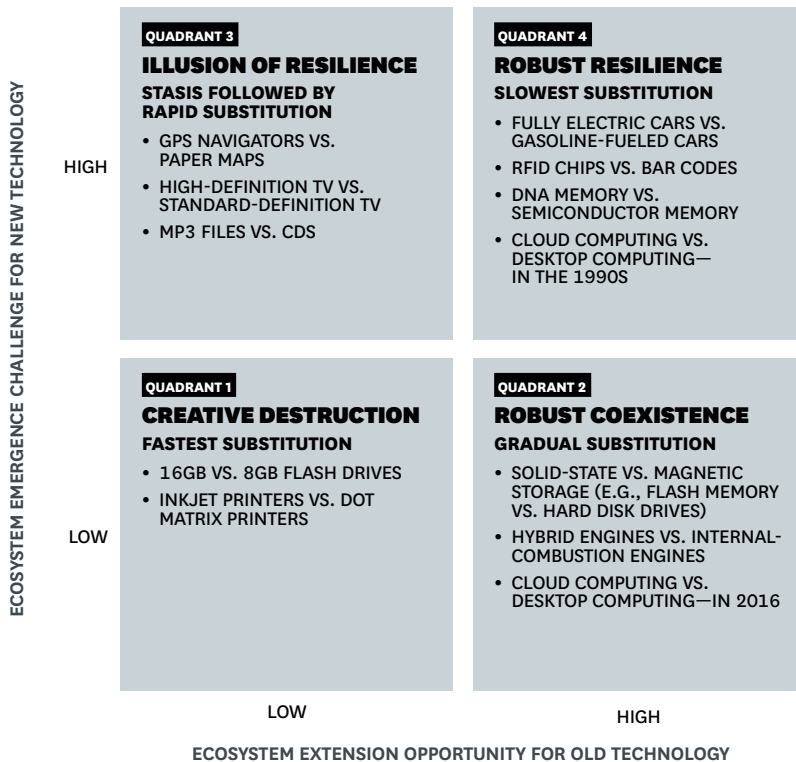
ECOSYSTEM EMERGENCE CHALLENGE FOR NEW TECHNOLOGY

HIGH

QUADRANT 3

ILLUSION OF RESILIENCE

STASIS FOLLOWED BY RAPID SUBSTITUTION

• GPS NAVIGATORS VS. PAPER MAPS
• HIGH-DEFINITION TV VS. STANDARD-DEFINITION TV
• MP3 FILES VS. CDS

QUADRANT 4

ROBUST RESILIENCE

SLOWEST SUBSTITUTION

• FULLY ELECTRIC CARS VS. GASOLINE-FUELED CARS
• RFID CHIPS VS. BAR CODES
• DNA MEMORY VS. SEMICONDUCTOR MEMORY
• CLOUD COMPUTING VS. DESKTOP COMPUTING—IN THE 1990S

LOW

QUADRANT 1

CREATIVE DESTRUCTION

FASTEST SUBSTITUTION

• 16GB VS. 8GB FLASH DRIVES
• INKJET PRINTERS VS. DOT MATRIX PRINTERS

QUADRANT 2

ROBUST COEXISTENCE

GRADUAL SUBSTITUTION

• SOLID-STATE VS. MAGNETIC STORAGE (E.G., FLASH MEMORY VS. HARD DISK DRIVES)
• HYBRID ENGINES VS. INTERNAL-COMBUSTION ENGINES
• CLOUD COMPUTING VS. DESKTOP COMPUTING—IN 2016

LOW

HIGH

ECOSYSTEM EXTENSION OPPORTUNITY FOR OLD TECHNOLOGY